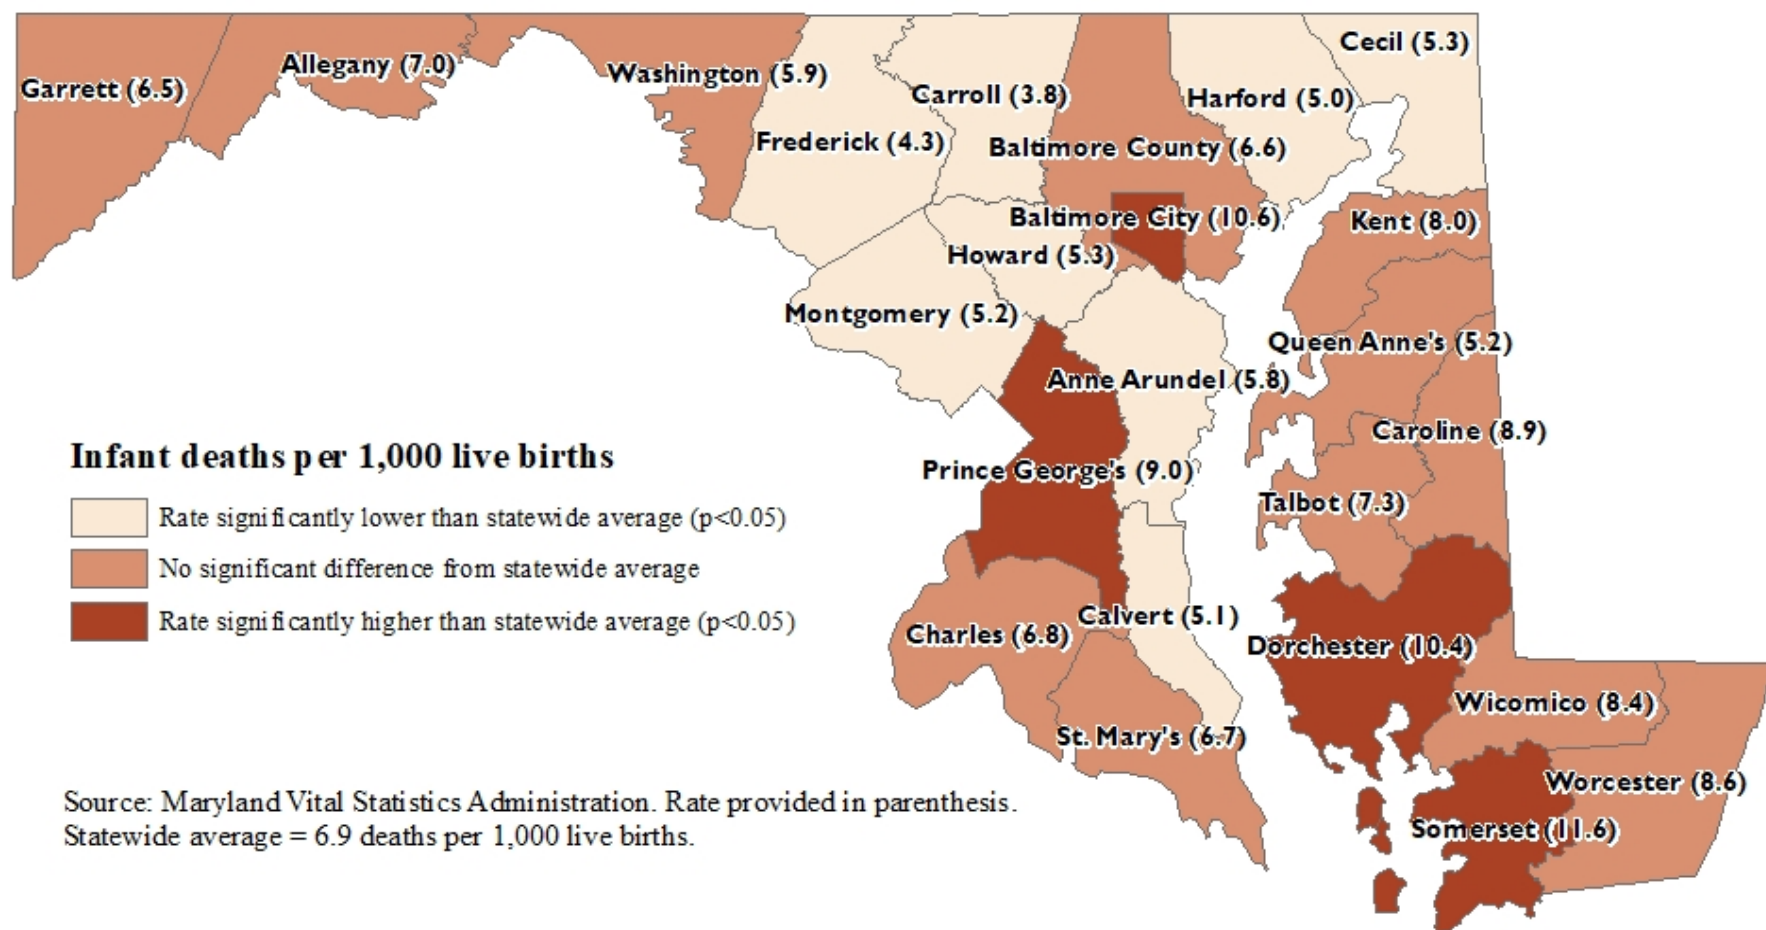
Garrett (6.5)

Allegany (7.0)

Washington (5.9)

Carroll (3.8)

Harford (5.0)

Cecil (5.3)

Frederick (4.3)

Baltimore County (6.6)

Baltimore City (10.6)

Kent (8.0)

Howard (5.3)

Montgomery (5.2)

Queen Anne's (5.2)

Anne Arundel (5.8)

Caroline (8.9)

Infant deaths per 1,000 live births

Rate significantly lower than statewide average (p<0.05)

No significant difference from statewide average

Rate significantly higher than statewide average (p<0.05)

Prince George's (9.0)

Talbot (7.3)

Calvert (5.1)

Charles (6.8)

Dorchester (10.4)

Wicomico (8.4)

St. Mary's (6.7)

Worcester (8.6)

Somerset (11.6)

Source: Maryland Vital Statistics Administration. Rate provided in parenthesis.
Statewide average = 6.9 deaths per 1,000 live births.